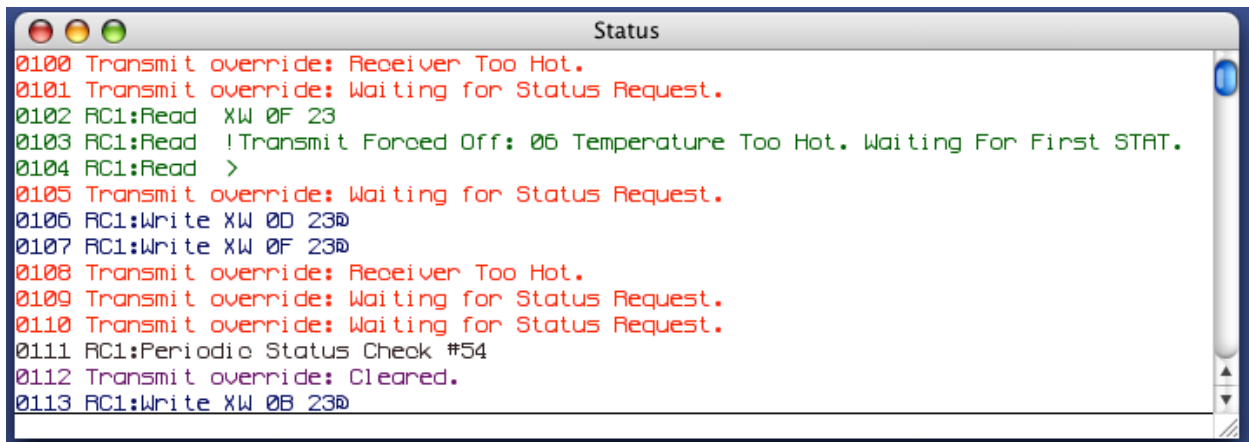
Status

0100 Transmit override: Receiver Too Hot.
0101 Transmit override: Waiting for Status Request.
0102 RC1:Read XW 0F 23
0103 RC1:Read !Transmit Forced Off: 06 Temperature Too Hot. Waiting For First STAT.
0104 RC1:Read >
0105 Transmit override: Waiting for Status Request.
0106 RC1:Write XW 0D 23␍
0107 RC1:Write XW 0F 23␍
0108 Transmit override: Receiver Too Hot.
0109 Transmit override: Waiting for Status Request.
0110 Transmit override: Waiting for Status Request.
0111 RC1:Periodic Status Check #54
0112 Transmit override: Cleared.
0113 RC1:Write XW 0B 23␍